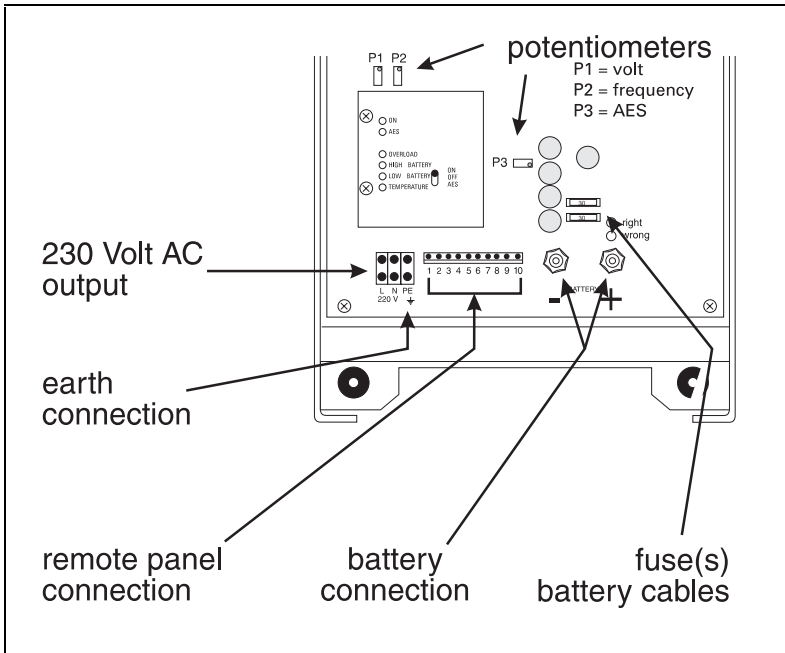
P1 P2

potentiometers

P1 = volt
P2 = frequency
P3 = AES

ON
AES

OVERLOAD
HIGH BATTERY
LOW BATTERY
TEMPERATURE

ON
OFF
AES

P3

30
30

right
wrong

230 Volt AC
output

1 2 3 4 5 6 7 8 9 10

L N PE
220 V

BATTERY

-
+

earth
connection

remote panel
connection

battery
connection

fuse(s)
battery cables